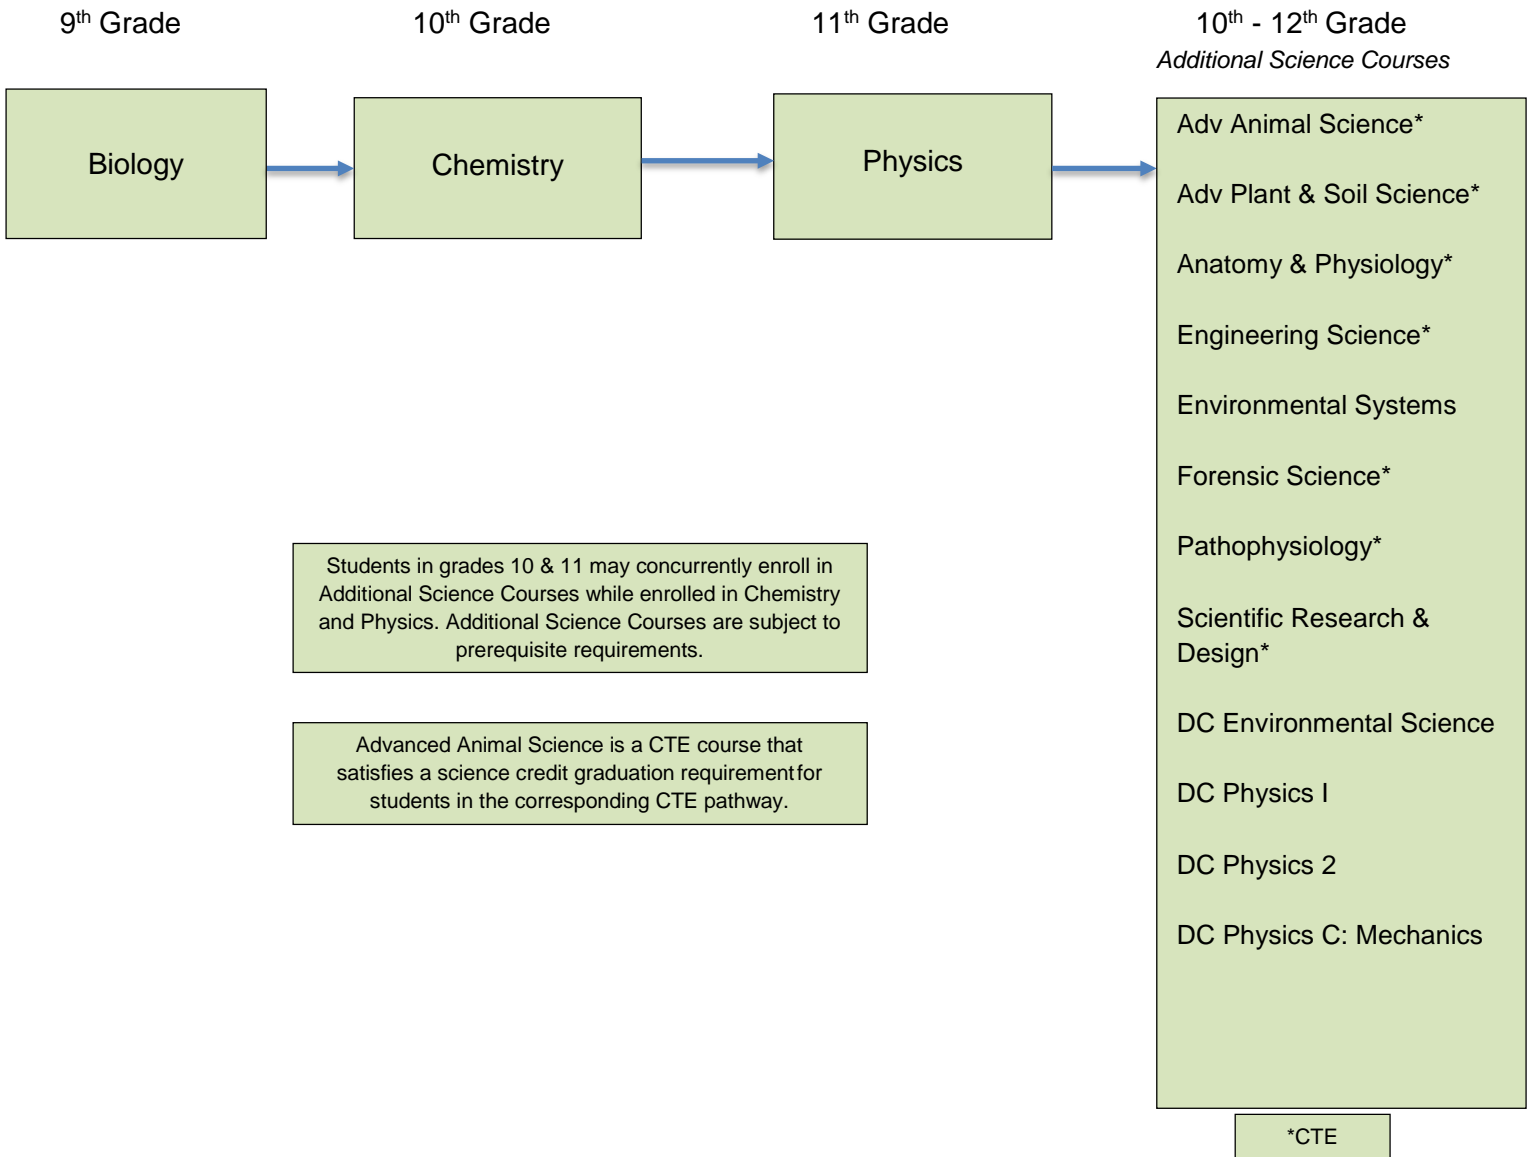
9$^{th}$ Grade

10$^{th}$ Grade

11$^{th}$ Grade

10$^{th}$ - 12$^{th}$ Grade
*Additional Science Courses*

Biology

Chemistry

Physics

Adv Animal Science*

Adv Plant & Soil Science*

Anatomy & Physiology*

Engineering Science*

Environmental Systems

Forensic Science*

Pathophysiology*

Scientific Research & Design*

DC Environmental Science

DC Physics I

DC Physics 2

DC Physics C: Mechanics

Students in grades 10 & 11 may concurrently enroll in Additional Science Courses while enrolled in Chemistry and Physics. Additional Science Courses are subject to prerequisite requirements.

Advanced Animal Science is a CTE course that satisfies a science credit graduation requirement for students in the corresponding CTE pathway.

*CTE